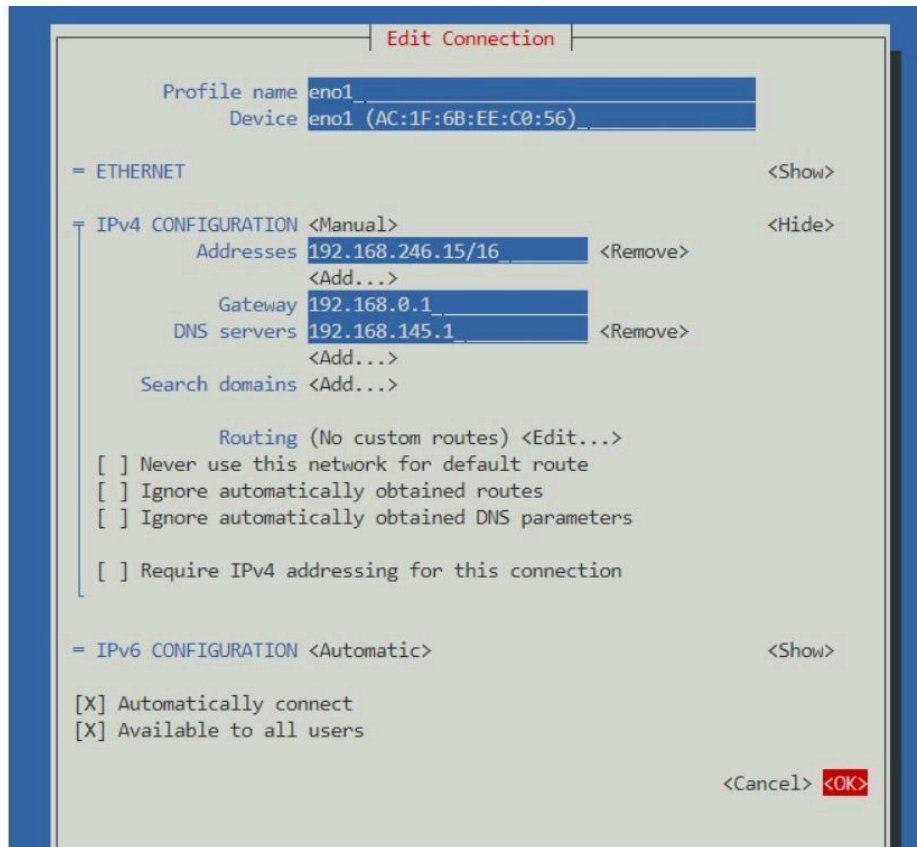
Edit Connection

Profile name eno1
Device eno1 (AC:1F:6B:EE:C0:56)

= ETHERNET <Show>

╤ IPv4 CONFIGURATION <Manual> <Hide>
Addresses 192.168.246.15/16 <Remove>
<Add...>
Gateway 192.168.0.1
DNS servers 192.168.145.1 <Remove>
<Add...>
Search domains <Add...>

Routing (No custom routes) <Edit...>
[ ] Never use this network for default route
[ ] Ignore automatically obtained routes
[ ] Ignore automatically obtained DNS parameters

[ ] Require IPv4 addressing for this connection

= IPv6 CONFIGURATION <Automatic> <Show>

[X] Automatically connect
[X] Available to all users

<Cancel> <OK>